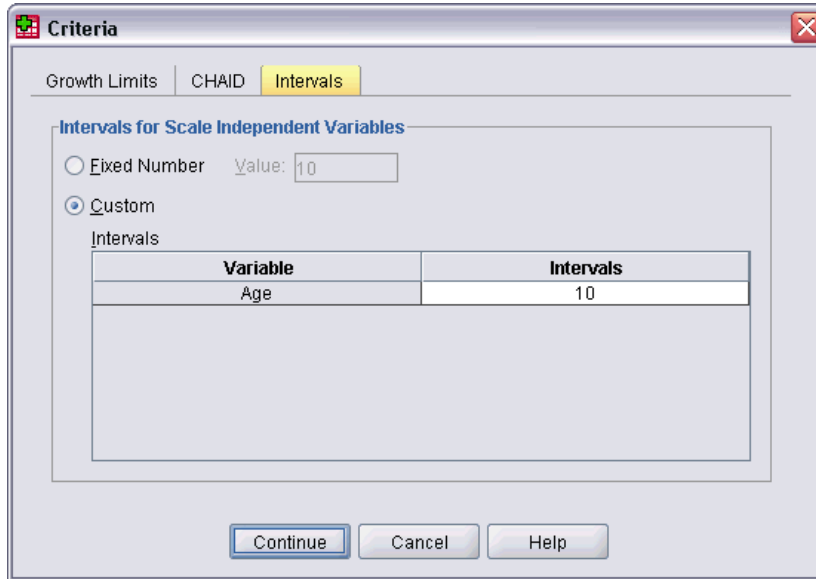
Criteria

Growth Limits | CHAID | Intervals

Intervals for Scale Independent Variables

Fixed Number Value: 10

Custom

Intervals

| Variable | Intervals |
|---|---|
| Age | 10 |

Continue Cancel Help